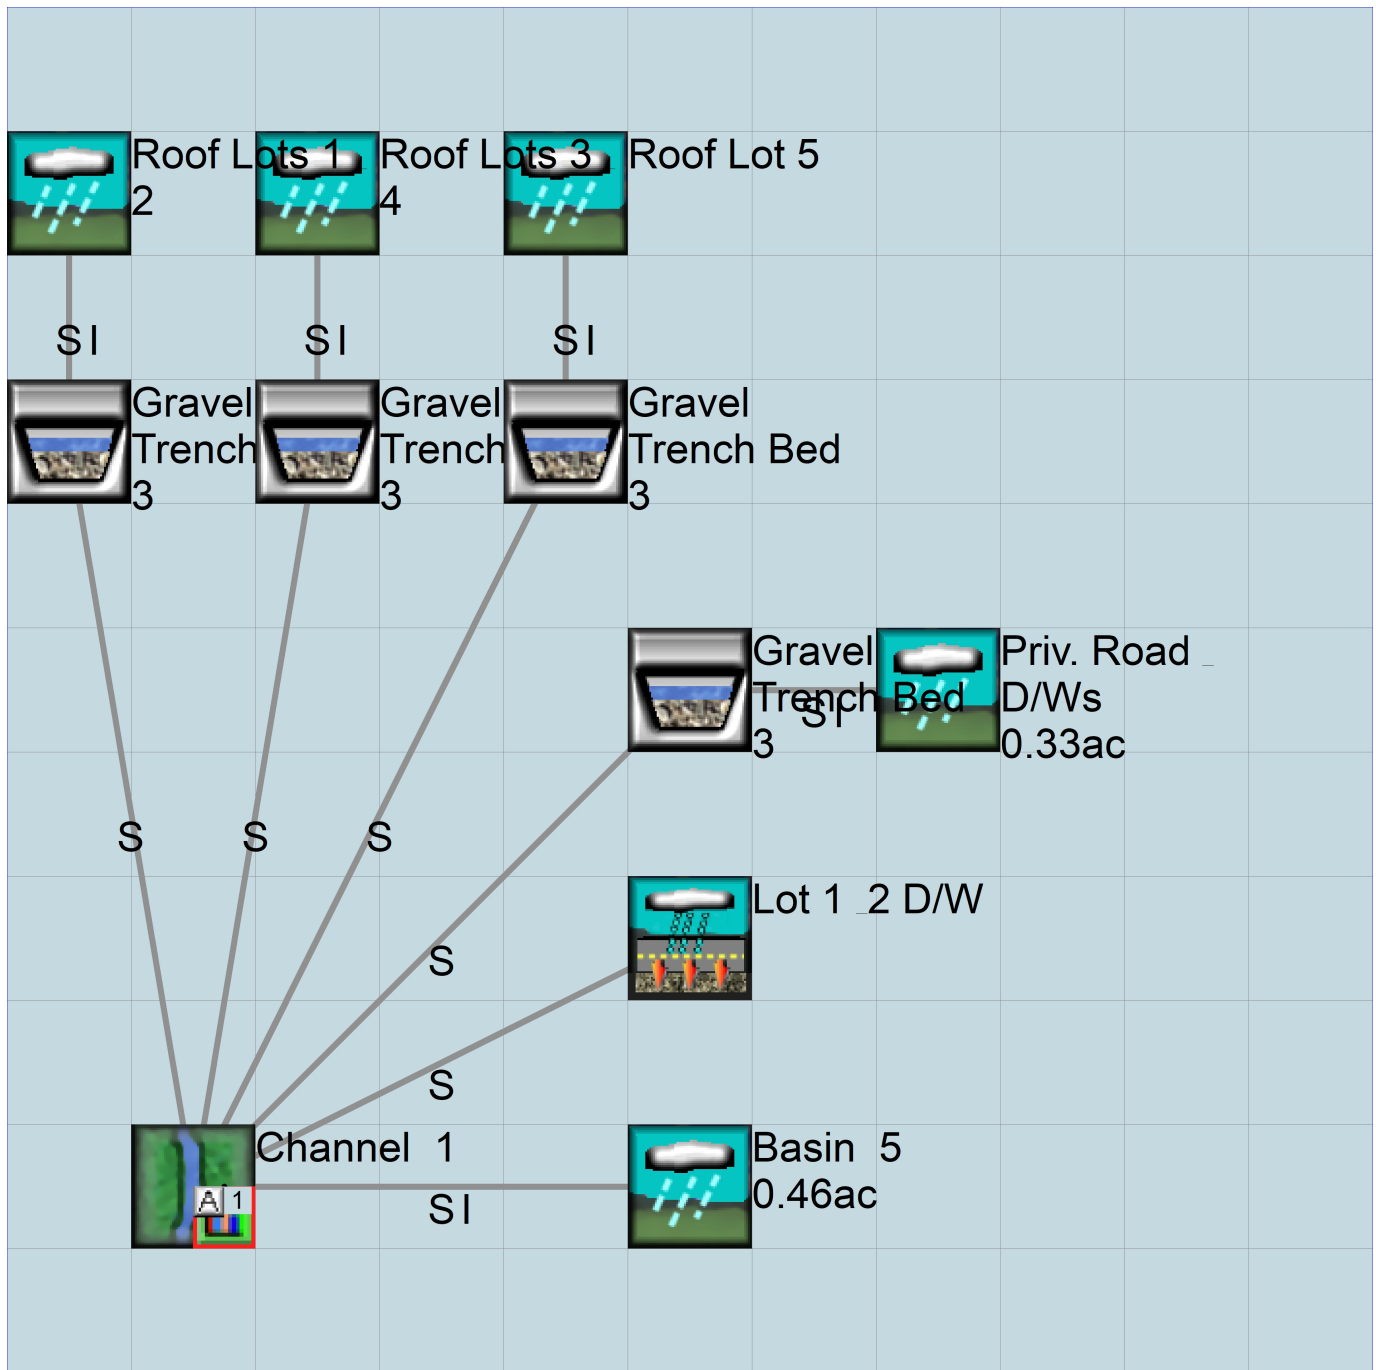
Roof Lots 1 2

Roof Lots 3 4

Roof Lot 5

S I

S I

S I

Gravel Trench 3

Gravel Trench 3

Gravel Trench Bed 3

Gravel Trench Bed 3

S I

Priv. Road _ D/Ws 0.33ac

S

S

S

S

Lot 1 _2 D/W

S

Channel 1

A 1

S I

Basin 5 0.46ac